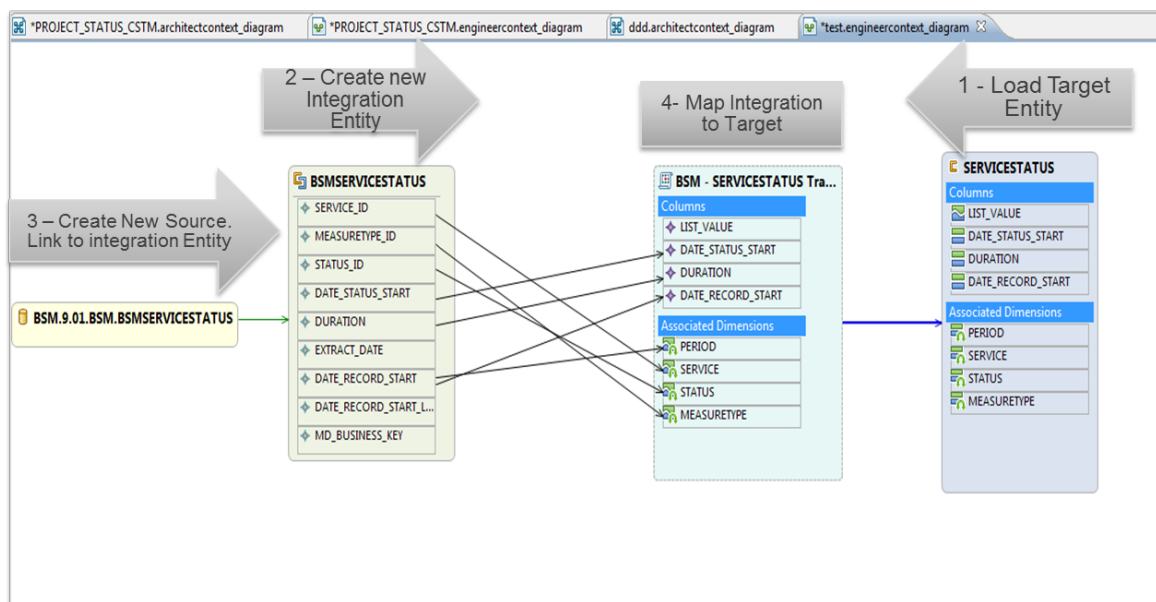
*PROJECT_STATUS_CSTM.architectcontext_diagram
*PROJECT_STATUS_CSTM.engineercontext_diagram
ddd.architectcontext_diagram
*test.engineercontext_diagram

2 – Create new Integration Entity

4- Map Integration to Target

1 - Load Target Entity

3 – Create New Source. Link to integration Entity

BSMSERVICESTATUS
SERVICE_ID
MEASURETYPE_ID
STATUS_ID
DATE_STATUS_START
DURATION
EXTRACT_DATE
DATE_RECORD_START
DATE_RECORD_START_L...
MD_BUSINESS_KEY

BSM.9.01.BSM.BSMSERVICESTATUS

BSM - SERVICESTATUS Tra...
Columns
LIST_VALUE
DATE_STATUS_START
DURATION
DATE_RECORD_START
Associated Dimensions
PERIOD
SERVICE
STATUS
MEASURETYPE

SERVICESTATUS
Columns
LIST_VALUE
DATE_STATUS_START
DURATION
DATE_RECORD_START
Associated Dimensions
PERIOD
SERVICE
STATUS
MEASURETYPE